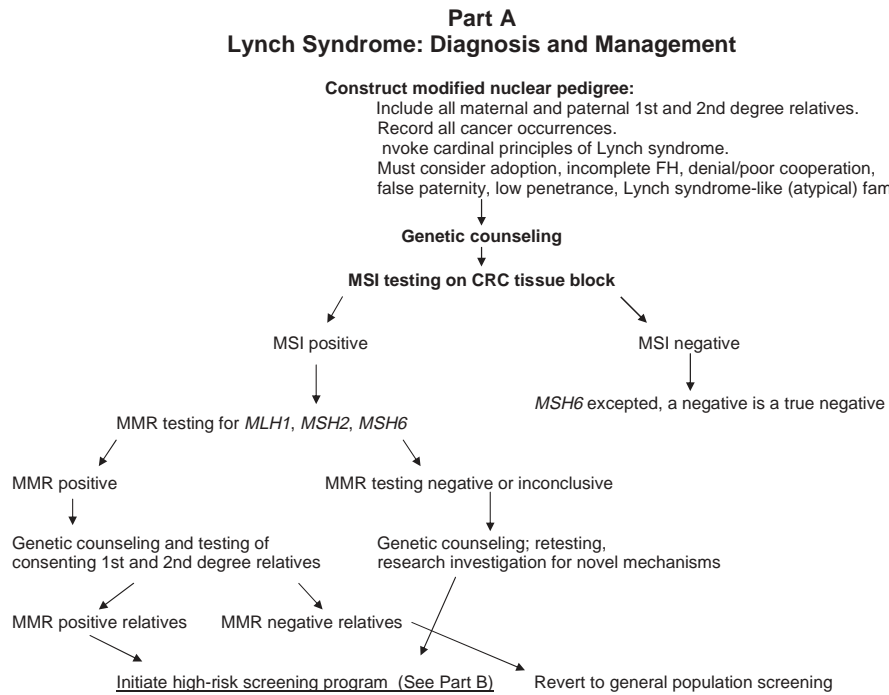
**Part A**
**Lynch Syndrome: Diagnosis and Management**

**Construct modified nuclear pedigree:**
Include all maternal and paternal 1st and 2nd degree relatives.
Record all cancer occurrences.
nvoke cardinal principles of Lynch syndrome.
Must consider adoption, incomplete FH, denial/poor cooperation, false paternity, low penetrance, Lynch syndrome-like (atypical) fam

**Genetic counseling**

**MSI testing on CRC tissue block**

MSI positive

MSI negative

*MSH6* excepted, a negative is a true negative

MMR testing for *MLH1*, *MSH2*, *MSH6*

MMR positive

MMR testing negative or inconclusive

Genetic counseling and testing of consenting 1st and 2nd degree relatives

Genetic counseling; retesting, research investigation for novel mechanisms

MMR positive relatives

MMR negative relatives

Initiate high-risk screening program (See Part B)

Revert to general population screening